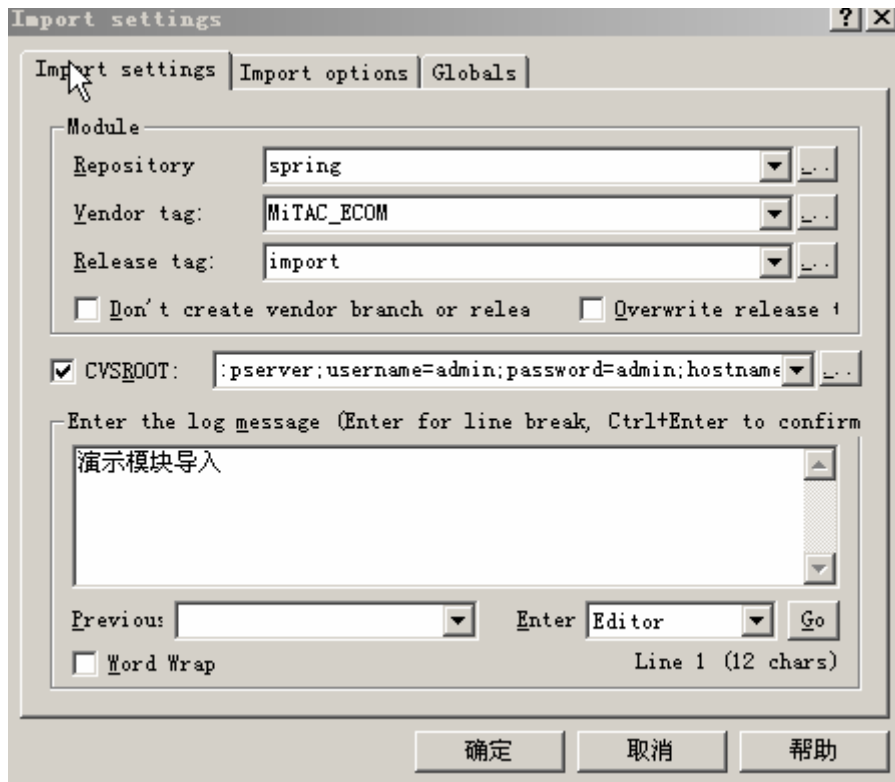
Import settings

?

X

Import settings | Import options | Globals

Module

Repository spring

Vendor tag: MiTAC_ECOM

Release tag: import

Don't create vendor branch or relea

Overwrite release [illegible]

CVSROOT: :pserver;username=admin;password=admin;hostname

Enter the log message (Enter for line break, Ctrl+Enter to confirm

演示模块导入

Previous

Enter Editor

Go

Word Wrap

Line 1 (12 chars)

确定

取消

帮助